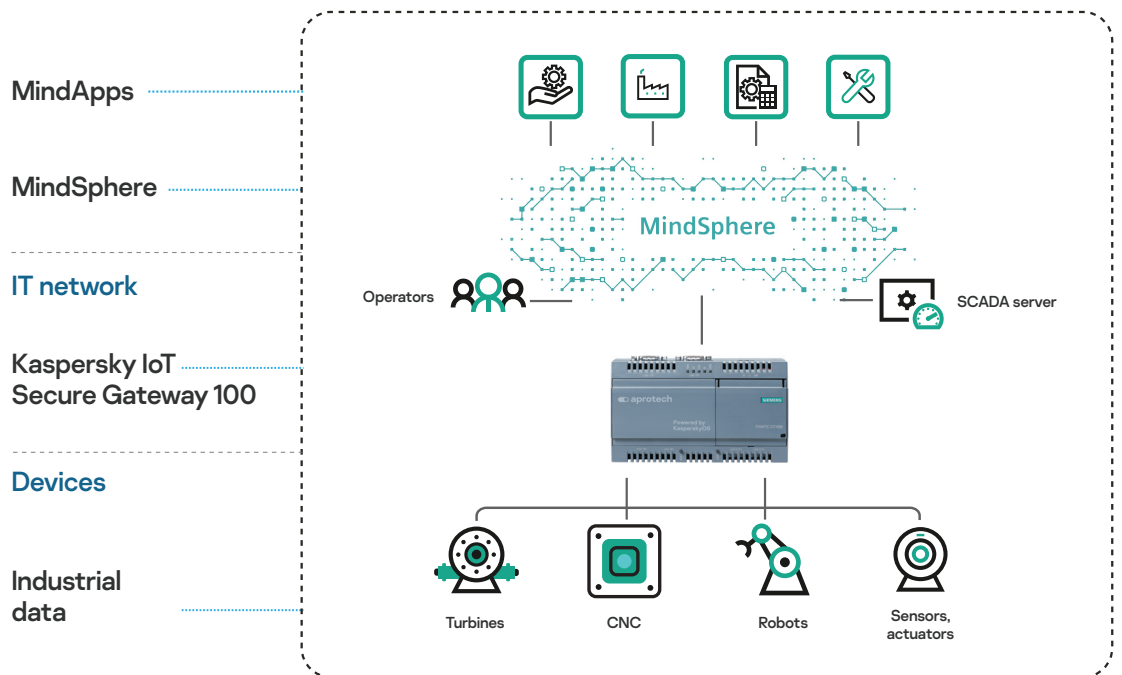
MindApps

MindSphere

IT network

Kaspersky IoT Secure Gateway 100

Devices

Industrial data

MindSphere

Operators

SCADA server

aprotech

Powered by KasperskyOS

SIEMENS

Turbines

CNC

Robots

Sensors, actuators